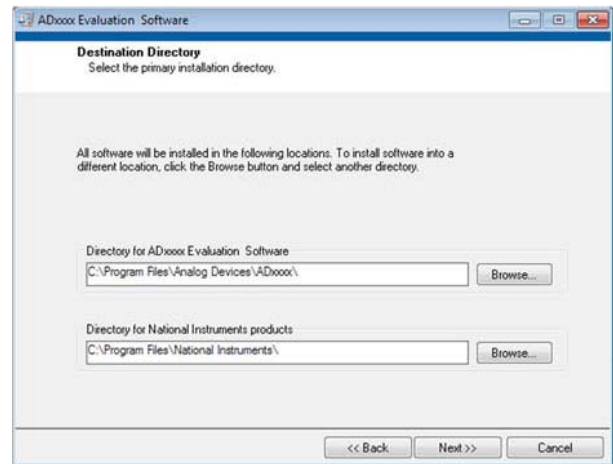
ADxxxx Evaluation Software

Destination Directory
Select the primary installation directory.

All software will be installed in the following locations. To install software into a different location, click the Browse button and select another directory.

Directory for ADxxxx Evaluation Software
C:\Program Files\Analog Devices\ADxxxx\
Browse...

Directory for National Instruments products
C:\Program Files\National Instruments\
Browse...

<< Back
Next >>
Cancel